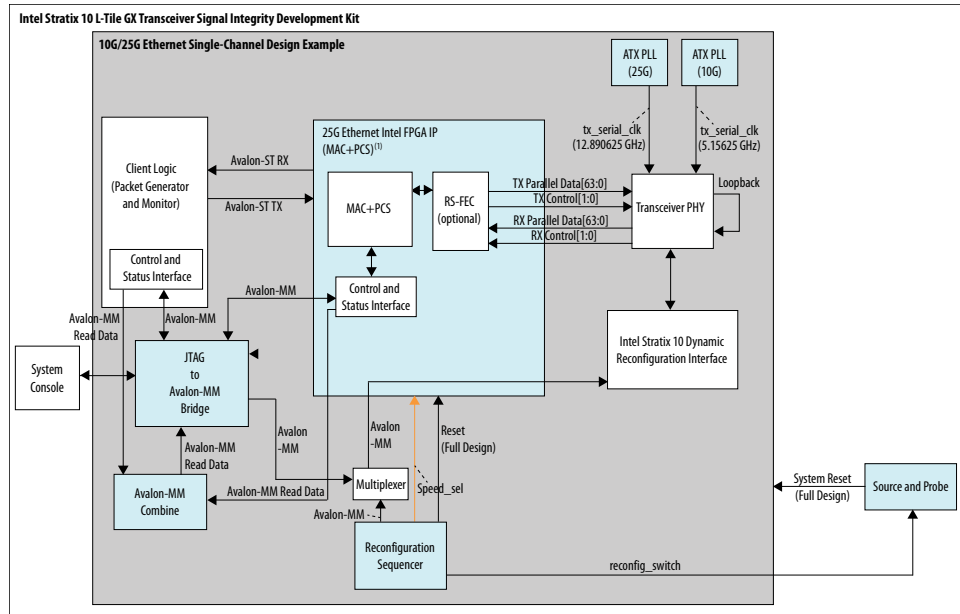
Intel Stratix 10 L-Tile GX Transceiver Signal Integrity Development Kit

10G/25G Ethernet Single-Channel Design Example

ATX PLL (25G)

ATX PLL (10G)

tx_serial_clk (12.890625 GHz)

tx_serial_clk (5.15625 GHz)

25G Ethernet Intel FPGA IP (MAC+PCS)$^{(1)}$

Client Logic (Packet Generator and Monitor)

Avalon-ST RX

Avalon-ST TX

MAC+PCS

RS-FEC (optional)

TX Parallel Data[63:0]

TX Control[1:0]

RX Parallel Data[63:0]

RX Control[1:0]

Transceiver PHY

Loopback

Control and Status Interface

Control and Status Interface

Avalon-MM

Avalon-MM

Avalon-MM Read Data

System Console

JTAG to Avalon-MM Bridge

Intel Stratix 10 Dynamic Reconfiguration Interface

Avalon -MM

Avalon -MM

Reset (Full Design)

Avalon-MM Read Data

Avalon-MM Combine

Avalon-MM Read Data

Multiplexer

Speed_sel

Avalon-MM

Reconfiguration Sequencer

System Reset (Full Design)

Source and Probe

reconfig_switch